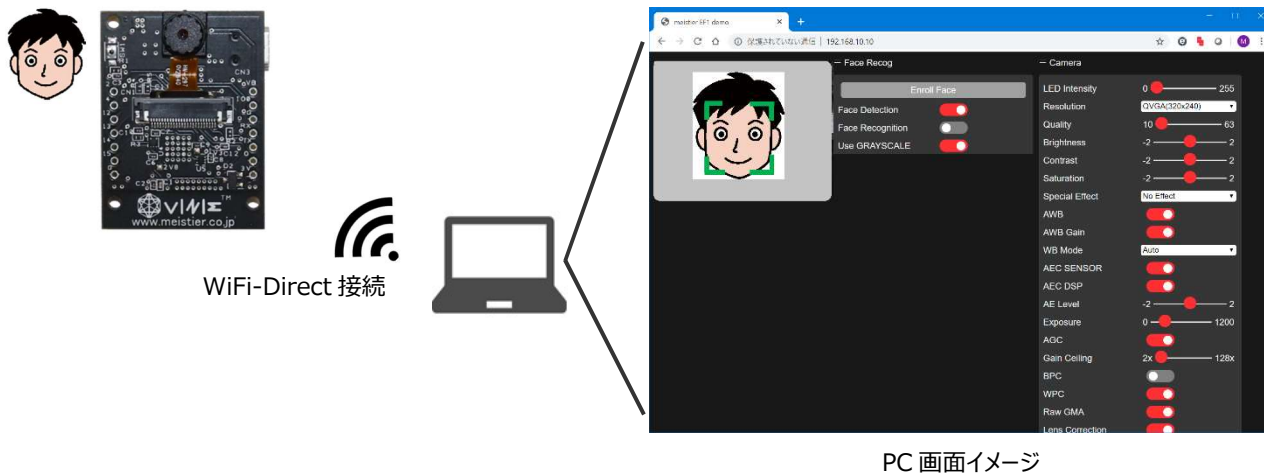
www.meistier.co.jp

WiFi-Direct 接続

meistier EF1 demo

保護されていない通信 | 192.168.10.10

— Face Recog

Enroll Face

Face Detection

Face Recognition

Use GRAYSCALE

— Camera

LED Intensity 0 255

Resolution QVGA(320x240)

Quality 10 63

Brightness -2 2

Contrast -2 2

Saturation -2 2

Special Effect No Effect

AWB

AWB Gain

WB Mode Auto

AEC SENSOR

AEC DSP

AE Level -2 2

Exposure 0 1200

AGC

Gain Ceiling 2x 128x

BPC

WPC

Raw GMA

Lens Correction

PC 画面イメージ